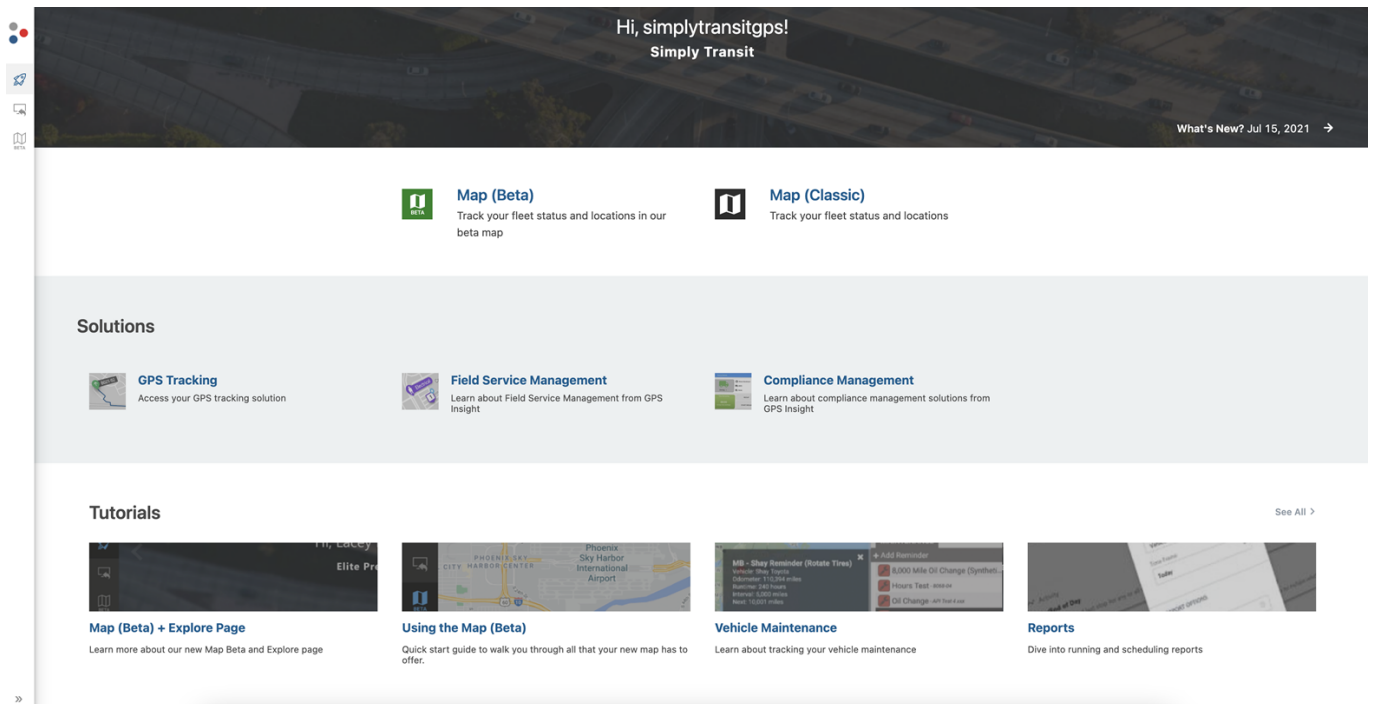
Hi, simplytransitgps!
Simply Transit

What's New? Jul 15, 2021

BETA

Map (Beta)
Track your fleet status and locations in our beta map

Map (Classic)
Track your fleet status and locations

Solutions

GPS Tracking
Access your GPS tracking solution

Field Service Management
Learn about Field Service Management from GPS Insight

Compliance Management
Learn about compliance management solutions from GPS Insight

Tutorials

See All >

Hi, Lacey
Elite Pr

Map (Beta) + Explore Page
Learn more about our new Map Beta and Explore page

PHOENIX SKY HARBOR CENTER
Phoenix Sky Harbor International Airport

Using the Map (Beta)
Quick start guide to walk you through all that your new map has to offer.

MB - Shay Reminder (Rotate Tires)
+ Add Reminder
8,000 Mile Oil Change (Synthet
Hours Test
Oil Change

Vehicle Maintenance
Learn about tracking your vehicle maintenance

Today

Reports
Dive into running and scheduling reports

»